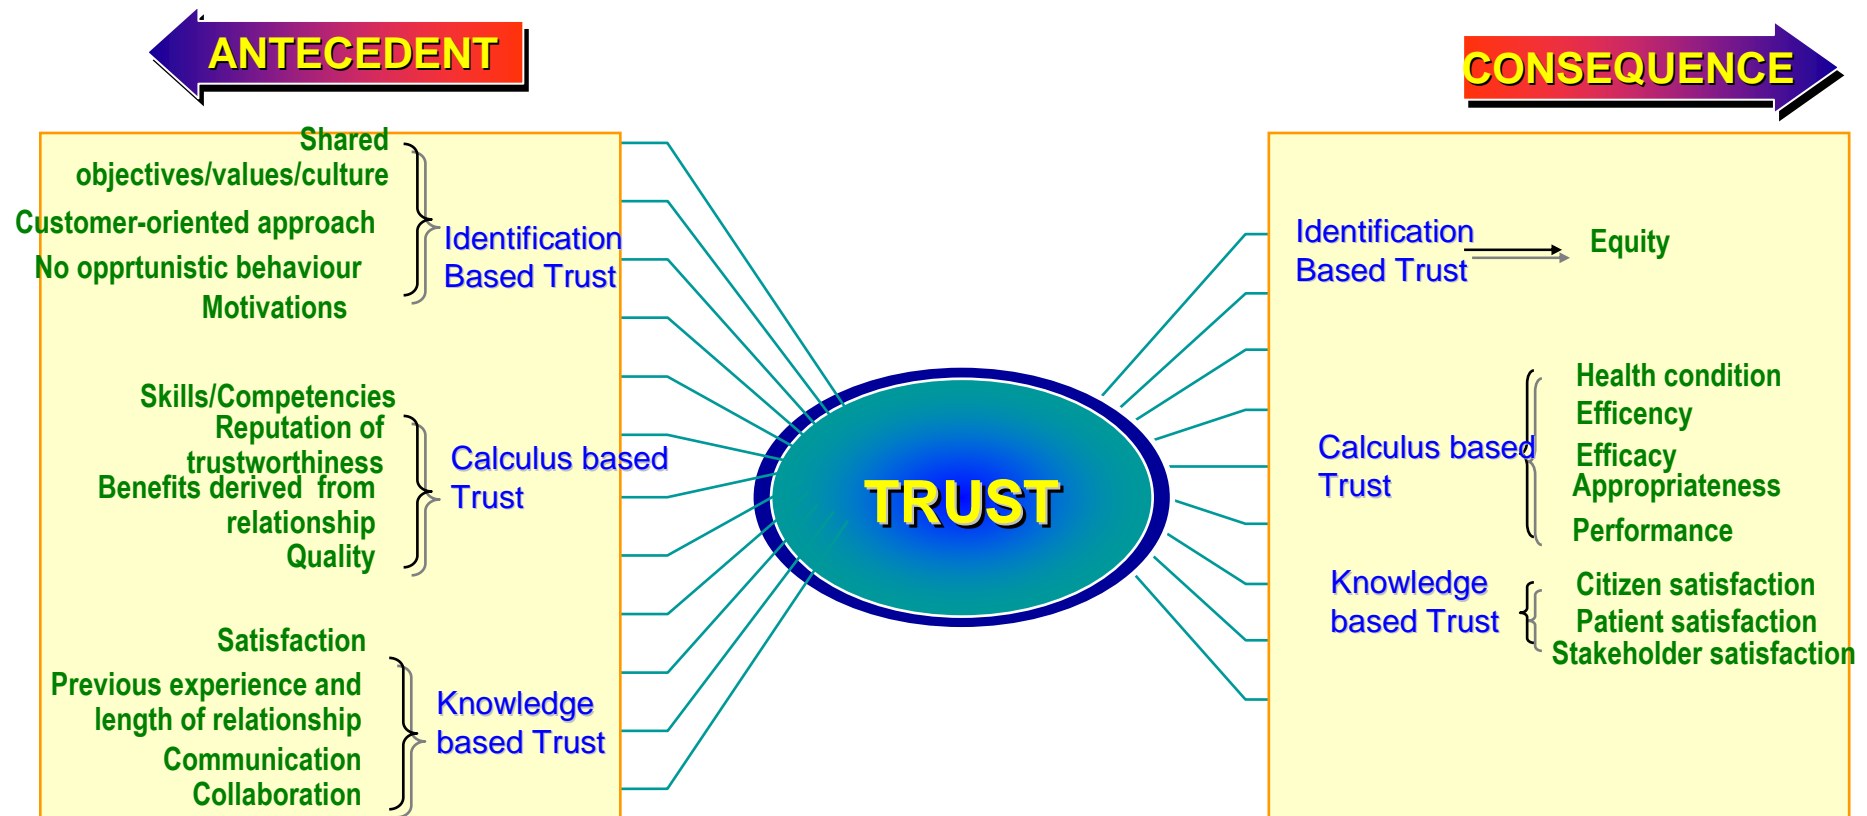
ANTECEDENT

CONSEQUENCE

Shared objectives/values/culture
Customer-oriented approach
No opprtunistic behaviour
Motivations

Identification Based Trust

Skills/Competencies
Reputation of trustworthiness
Benefits derived from relationship
Quality

Calculus based Trust

Satisfaction
Previous experience and length of relationship
Communication
Collaboration

Knowledge based Trust

TRUST

Identification Based Trust

Equity

Calculus based Trust

Health condition
Efficency
Efficacy
Appropriateness
Performance

Knowledge based Trust

Citizen satisfaction
Patient satisfaction
Stakeholder satisfaction